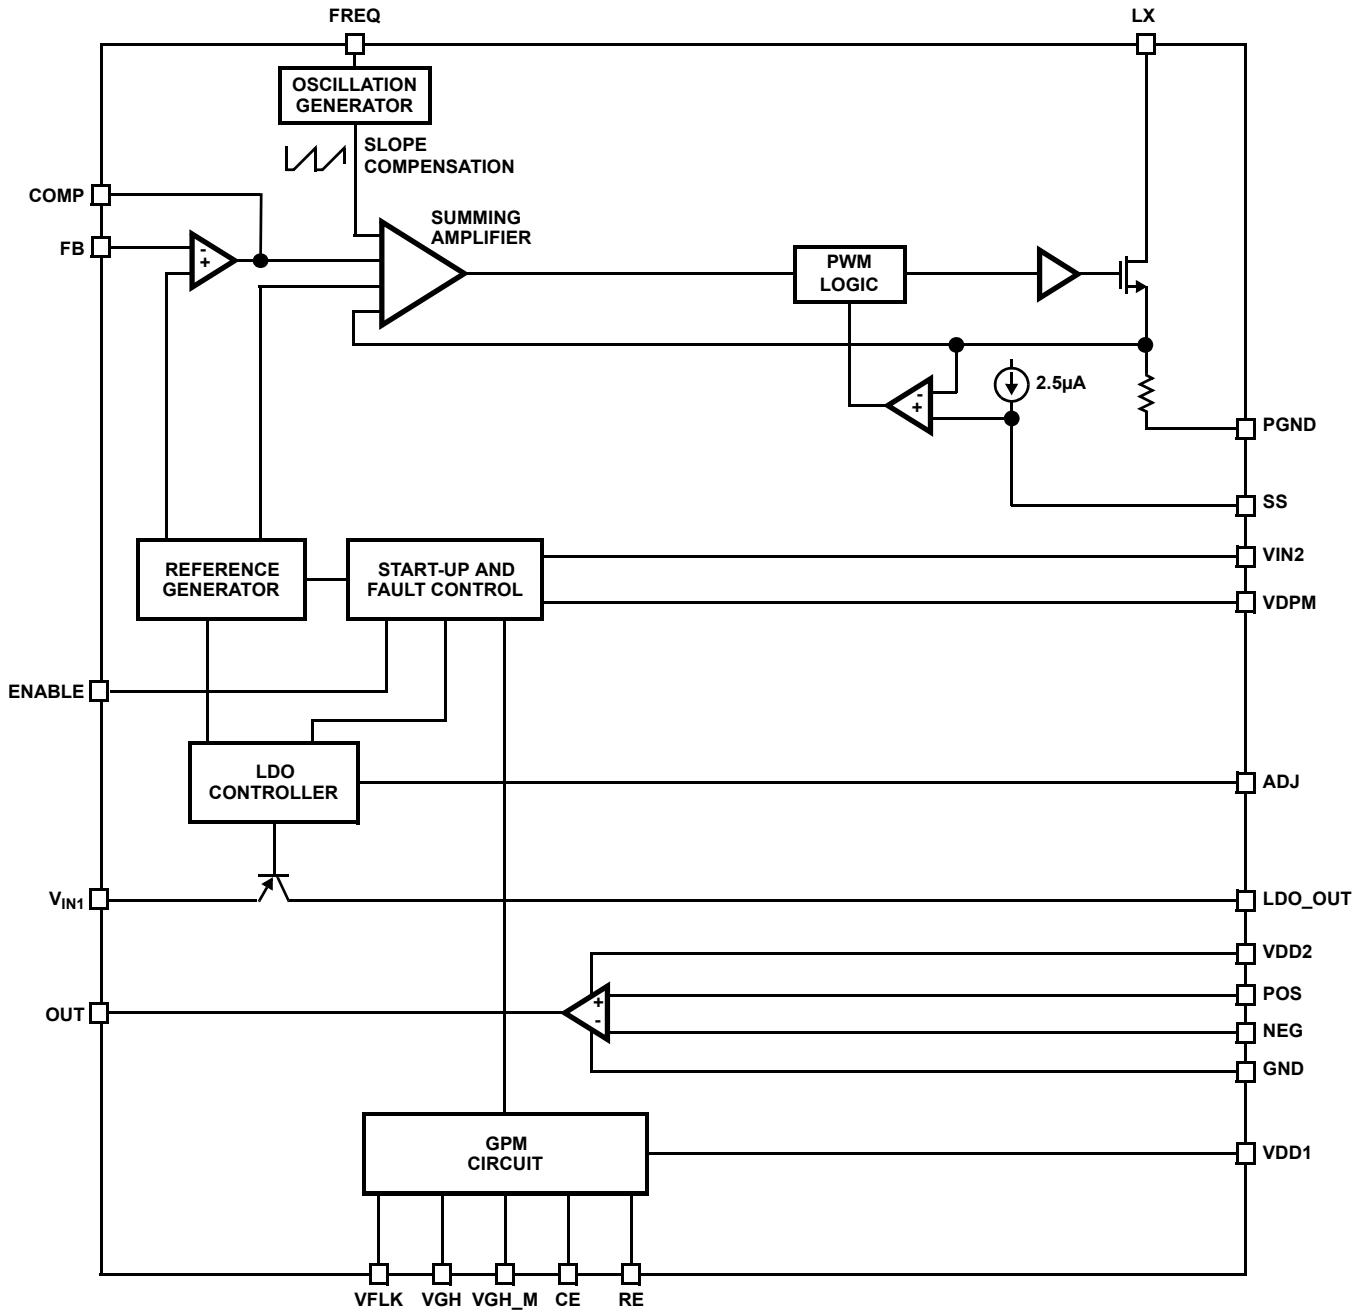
FREQ

LX

OSCILLATION GENERATOR

SLOPE COMPENSATION

COMP

FB

-
+

SUMMING AMPLIFIER

PWM LOGIC

-
+

2.5µA

PGND

SS

REFERENCE GENERATOR

START-UP AND FAULT CONTROL

VIN2

VDPM

ENABLE

LDO CONTROLLER

ADJ

$V_{IN1}$

LDO_OUT

VDD2

OUT

+
-

POS

NEG

GND

GPM CIRCUIT

VDD1

VFLK

VGH

VGH_M

CE

RE